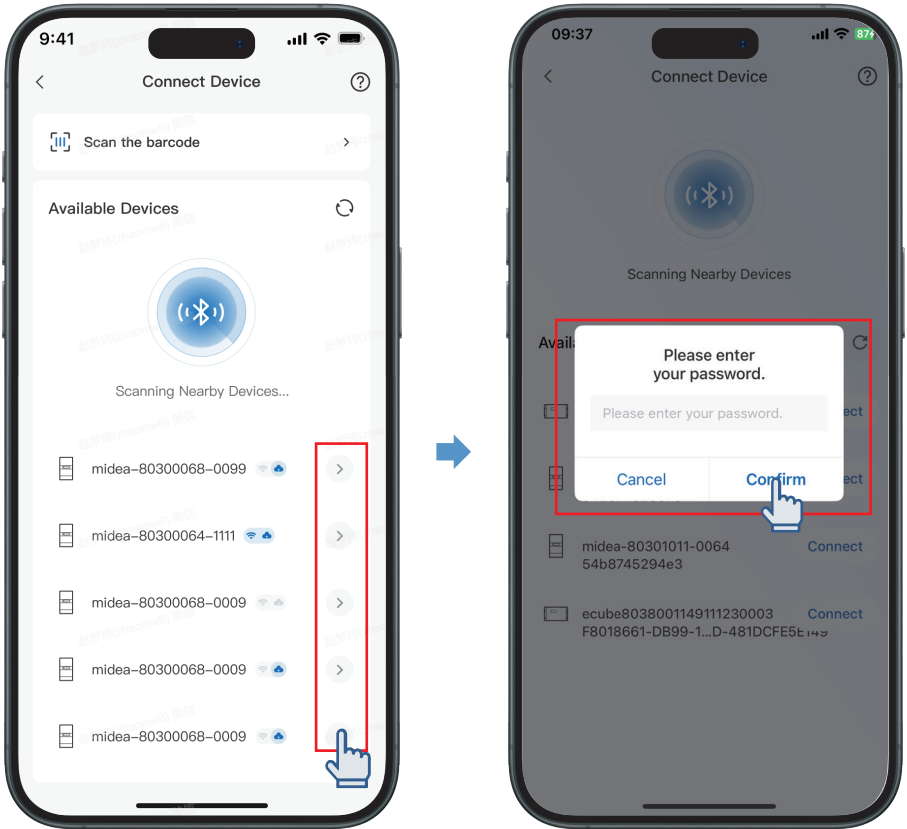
9:41

Connect Device

Scan the barcode

Available Devices

Scanning Nearby Devices...

midea-80300068-0099

midea-80300064-1111

midea-80300068-0009

midea-80300068-0009

midea-80300068-0009

09:37

87

Connect Device

Scanning Nearby Devices

Availa

Please enter your password.

Please enter your password.

ect

ect

Cancel

Confirm

midea-80301011-0064
54b8745294e3

Connect

ecube8038001149111230003
F8018661-DB99-1...D-481DCFE5E149

Connect